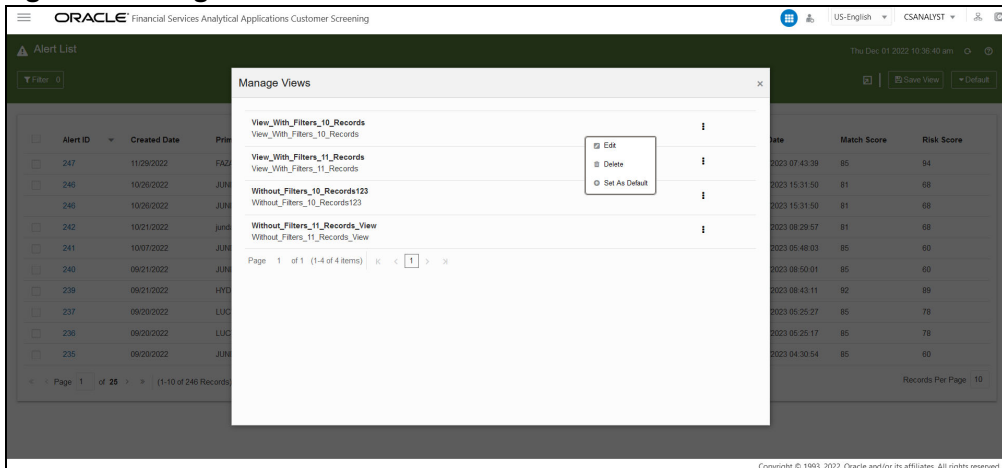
ORACLE Financial Services Analytical Applications Customer Screening

US-English CSANALYST

Alert List

Thu Dec 01 2022 10:38:40 am

Filter 0

Save View Default

| | Alert ID | Created Date | Prim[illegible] | | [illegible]ate | Match Score | Risk Score |
|---|---|---|---|---|---|---|---|
| | 247 | 11/29/2022 | FAZ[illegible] | | 2023 07:43:39 | 85 | 94 |
| | 246 | 10/26/2022 | JUN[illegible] | | 2023 15:31:50 | 81 | 68 |
| | 246 | 10/26/2022 | JUN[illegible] | | 2023 15:31:50 | 81 | 68 |
| | 242 | 10/21/2022 | jund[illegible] | | 2023 08:29:57 | 81 | 68 |
| | 241 | 10/07/2022 | JUN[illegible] | | 2023 05:48:03 | 85 | 60 |
| | 240 | 09/21/2022 | JUN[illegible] | | 2023 08:50:01 | 85 | 60 |
| | 239 | 09/21/2022 | HYD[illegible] | | 2023 08:43:11 | 92 | 89 |
| | 237 | 09/20/2022 | LUC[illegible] | | 2023 05:25:27 | 85 | 78 |
| | 236 | 09/20/2022 | LUC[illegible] | | 2023 05:25:17 | 85 | 78 |
| | 235 | 09/20/2022 | JUN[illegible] | | 2023 04:30:54 | 85 | 60 |

Page 1 of 25 (1-10 of 246 Records)

Records Per Page 10

Manage Views

View_With_Filters_10_Records
View_With_Filters_10_Records

View_With_Filters_11_Records
View_With_Filters_11_Records

Without_Filters_10_Records123
Without_Filters_10_Records123

Without_Filters_11_Records_View
Without_Filters_11_Records_View

Edit
Delete
Set As Default

Page 1 of 1 (1-4 of 4 items) 1

Copyright © 1993, 2022, Oracle and/or its affiliates. All rights reserved.